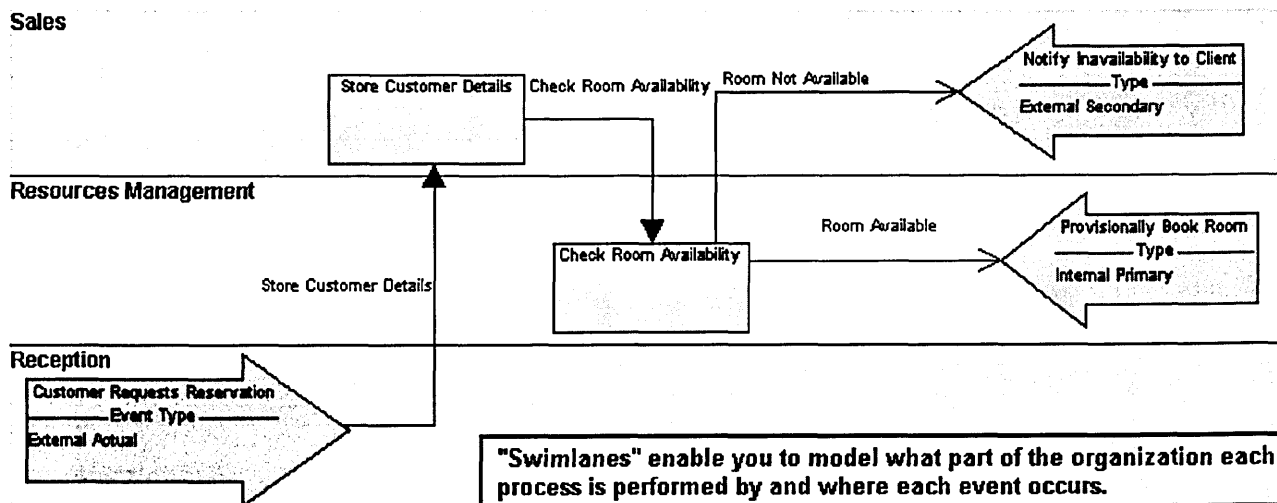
Sales

Store Customer Details

Check Room Availability

Room Not Available

Notify Inavailability to Client
Type
External Secondary

Resources Management

Check Room Availability

Room Available

Provisionally Book Room
Type
Internal Primary

Store Customer Details

Reception

Customer Requests Reservation
Event Type
External Actual

"Swimlanes" enable you to model what part of the organization each process is performed by and where each event occurs.